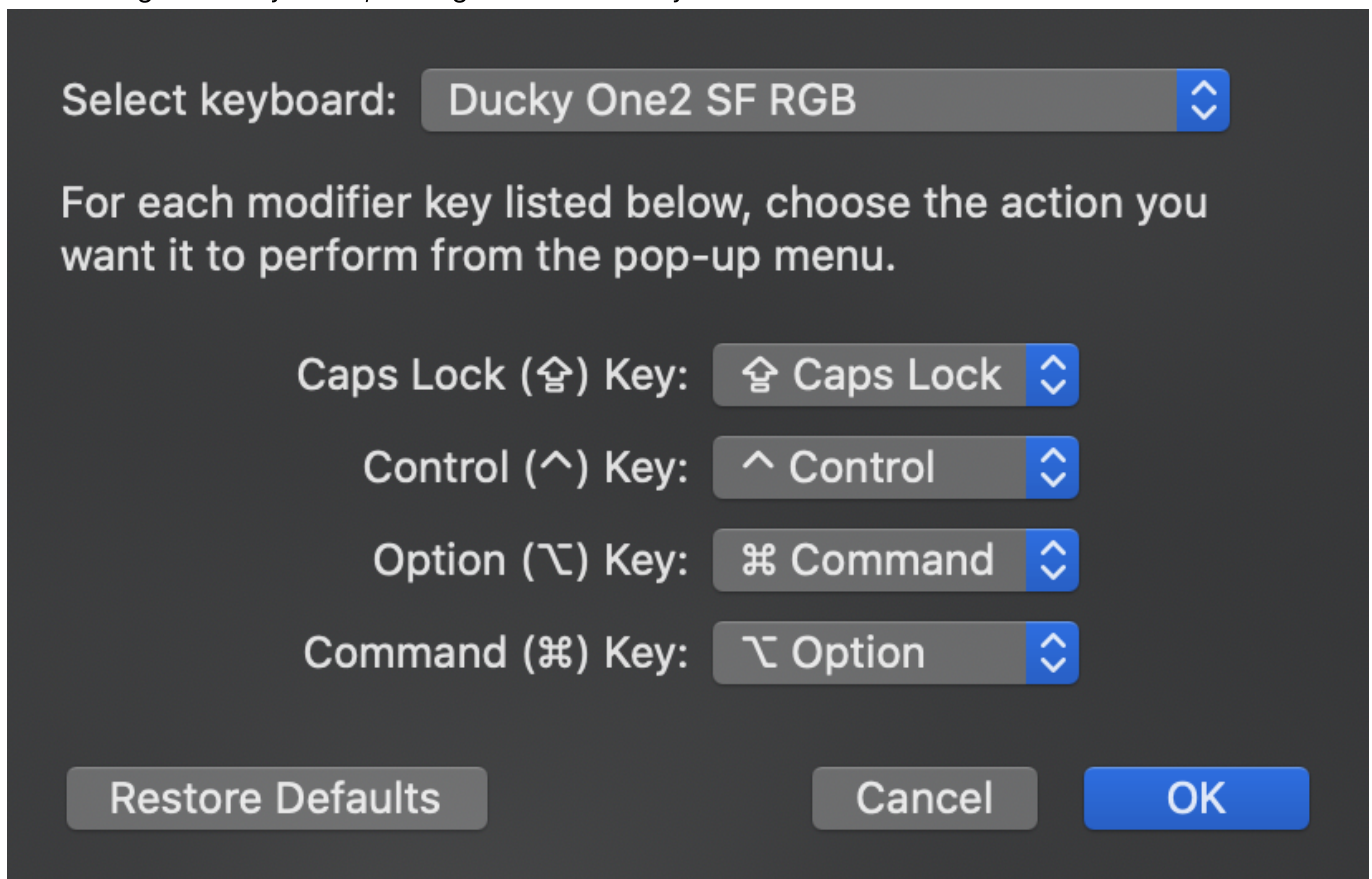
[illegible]

Select keyboard: Ducky One2 SF RGB

For each modifier key listed below, choose the action you want it to perform from the pop-up menu.

Caps Lock (⇪) Key: ⇪ Caps Lock

Control (^) Key: ^ Control

Option (⌥) Key: ⌘ Command

Command (⌘) Key: ⌥ Option

Restore Defaults

Cancel

OK